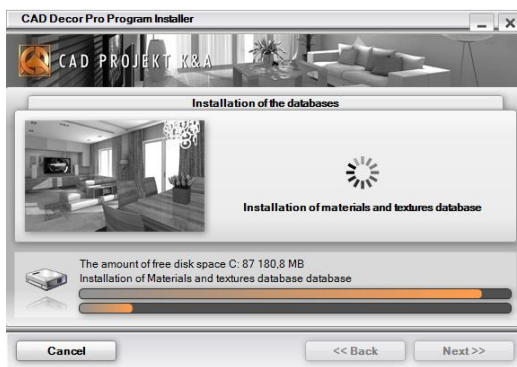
CAD Decor Pro Program Installer

CAD PROJEKT K&A

Installation of the databases

Installation of materials and textures database

The amount of free disk space C: 87 180,8 MB
Installation of Materials and textures database database

Cancel

<< Back

Next >>